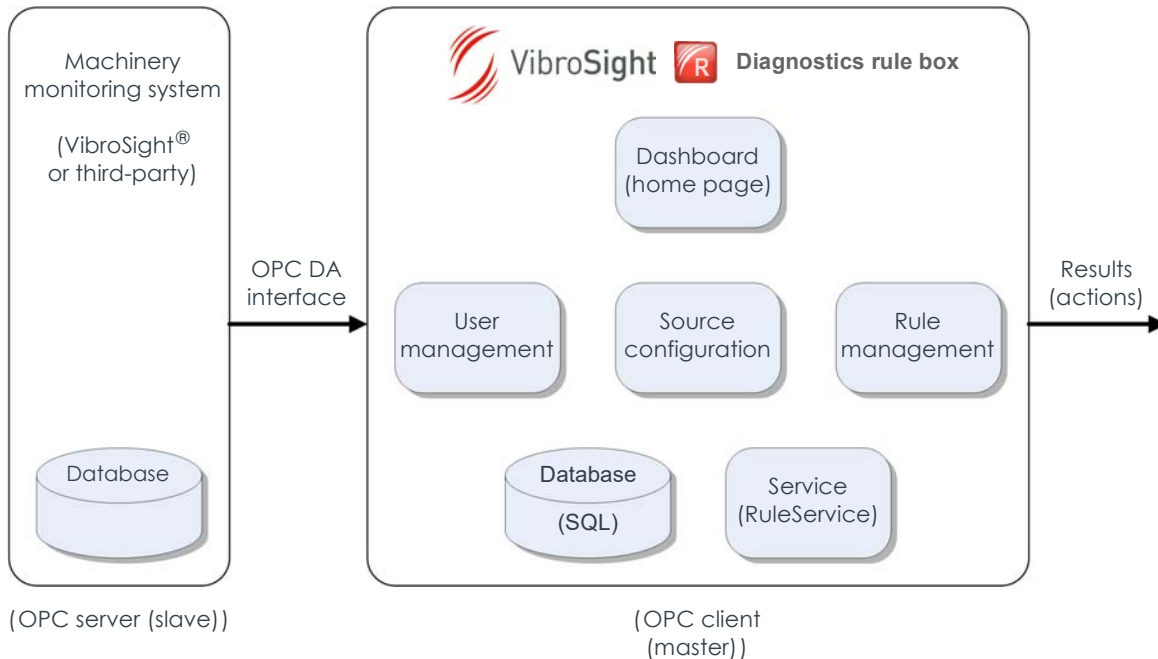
Machinery monitoring system

(VibroSight®
or third-party)

Database

(OPC server (slave))

OPC DA interface

VibroSight R Diagnostics rule box

Dashboard (home page)

User management

Source configuration

Rule management

Database (SQL)

Service (RuleService)

(OPC client (master))

Results (actions)